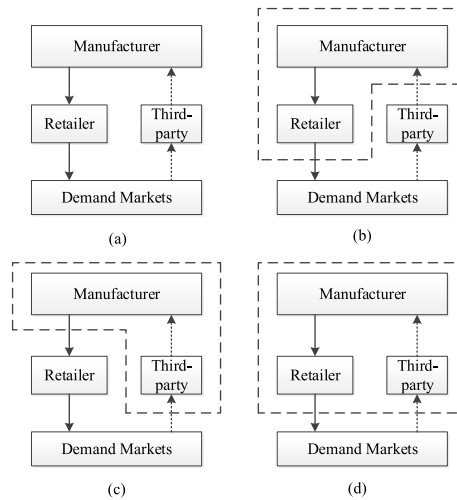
Manufacturer

Retailer

Third-party

Demand Markets

(a)

Manufacturer

Retailer

Third-party

Demand Markets

(b)

Manufacturer

Retailer

Third-party

Demand Markets

(c)

Manufacturer

Retailer

Third-party

Demand Markets

(d)